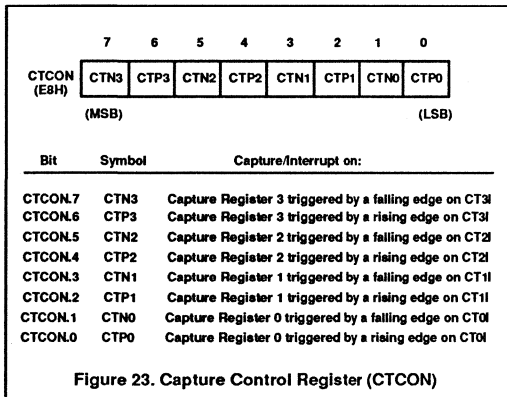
| | 7 | 6 | 5 | 4 | 3 | 2 | 1 | 0 |
|---|---|---|---|---|---|---|---|---|
| CTCON (E8H) | CTN3 | CTP3 | CTN2 | CTP2 | CTN1 | CTP1 | CTN0 | CTP0 |

(MSB) (LSB)

| Bit | Symbol | Capture/Interrupt on: |
|---|---|---|
| CTCON.7 | CTN3 | Capture Register 3 triggered by a falling edge on CT3I |
| CTCON.6 | CTP3 | Capture Register 3 triggered by a rising edge on CT3I |
| CTCON.5 | CTN2 | Capture Register 2 triggered by a falling edge on CT2I |
| CTCON.4 | CTP2 | Capture Register 2 triggered by a rising edge on CT2I |
| CTCON.3 | CTN1 | Capture Register 1 triggered by a falling edge on CT1I |
| CTCON.2 | CTP1 | Capture Register 1 triggered by a rising edge on CT1I |
| CTCON.1 | CTN0 | Capture Register 0 triggered by a falling edge on CT0I |
| CTCON.0 | CTP0 | Capture Register 0 triggered by a rising edge on CT0I |

Figure 23. Capture Control Register (CTCON)